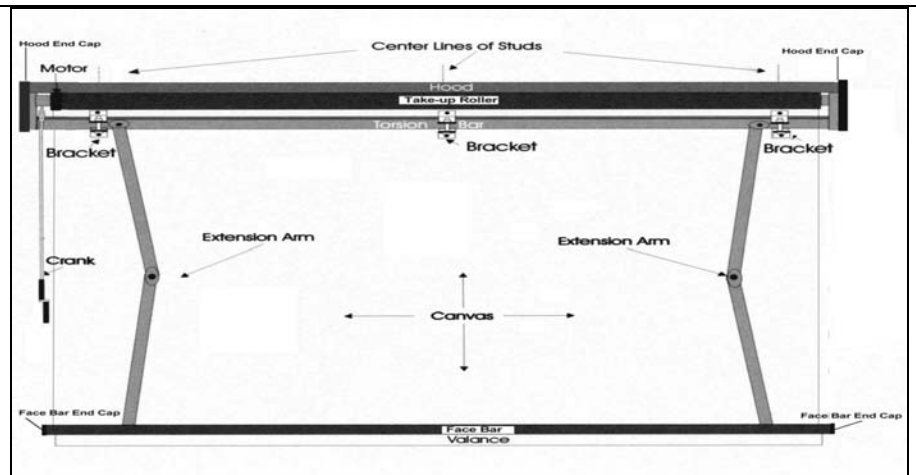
Hood End Cap
Center Lines of Studs
Hood End Cap
Motor
Hood
Take-up Roller
Torsion Bar
Bracket
Bracket
Bracket
Extension Arm
Extension Arm
Crank
Canvas
Face Bar End Cap
Face Bar
Face Bar End Cap
Valance